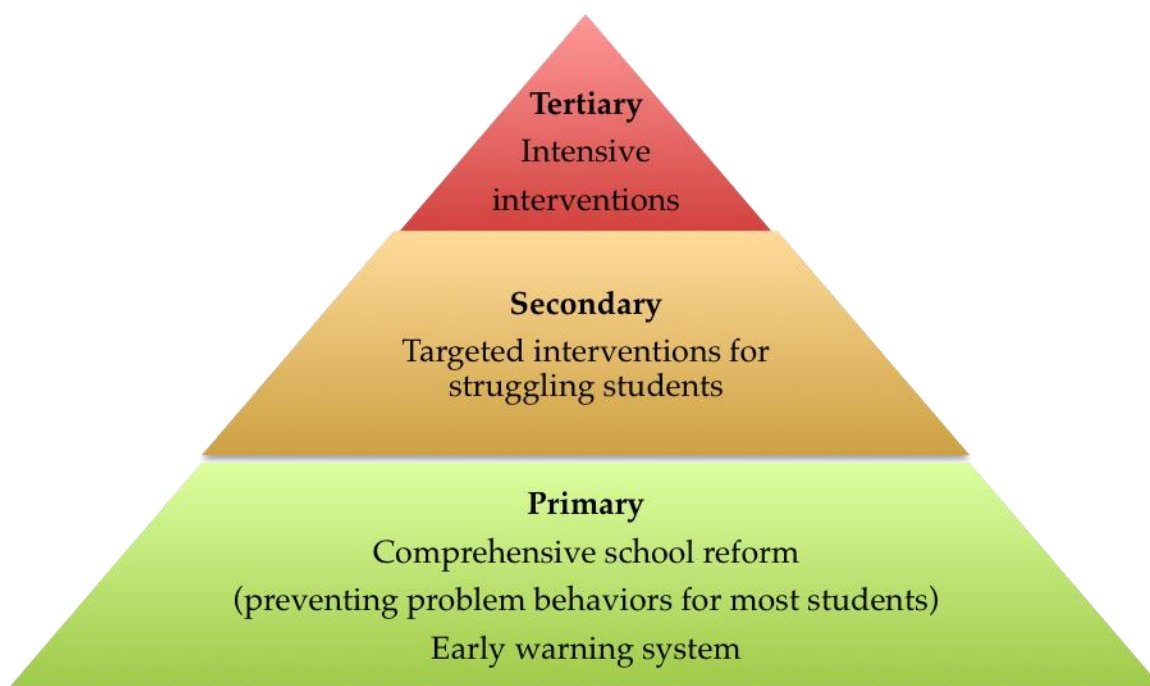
**Tertiary**
Intensive interventions

**Secondary**
Targeted interventions for struggling students

**Primary**
Comprehensive school reform
(preventing problem behaviors for most students)
Early warning system